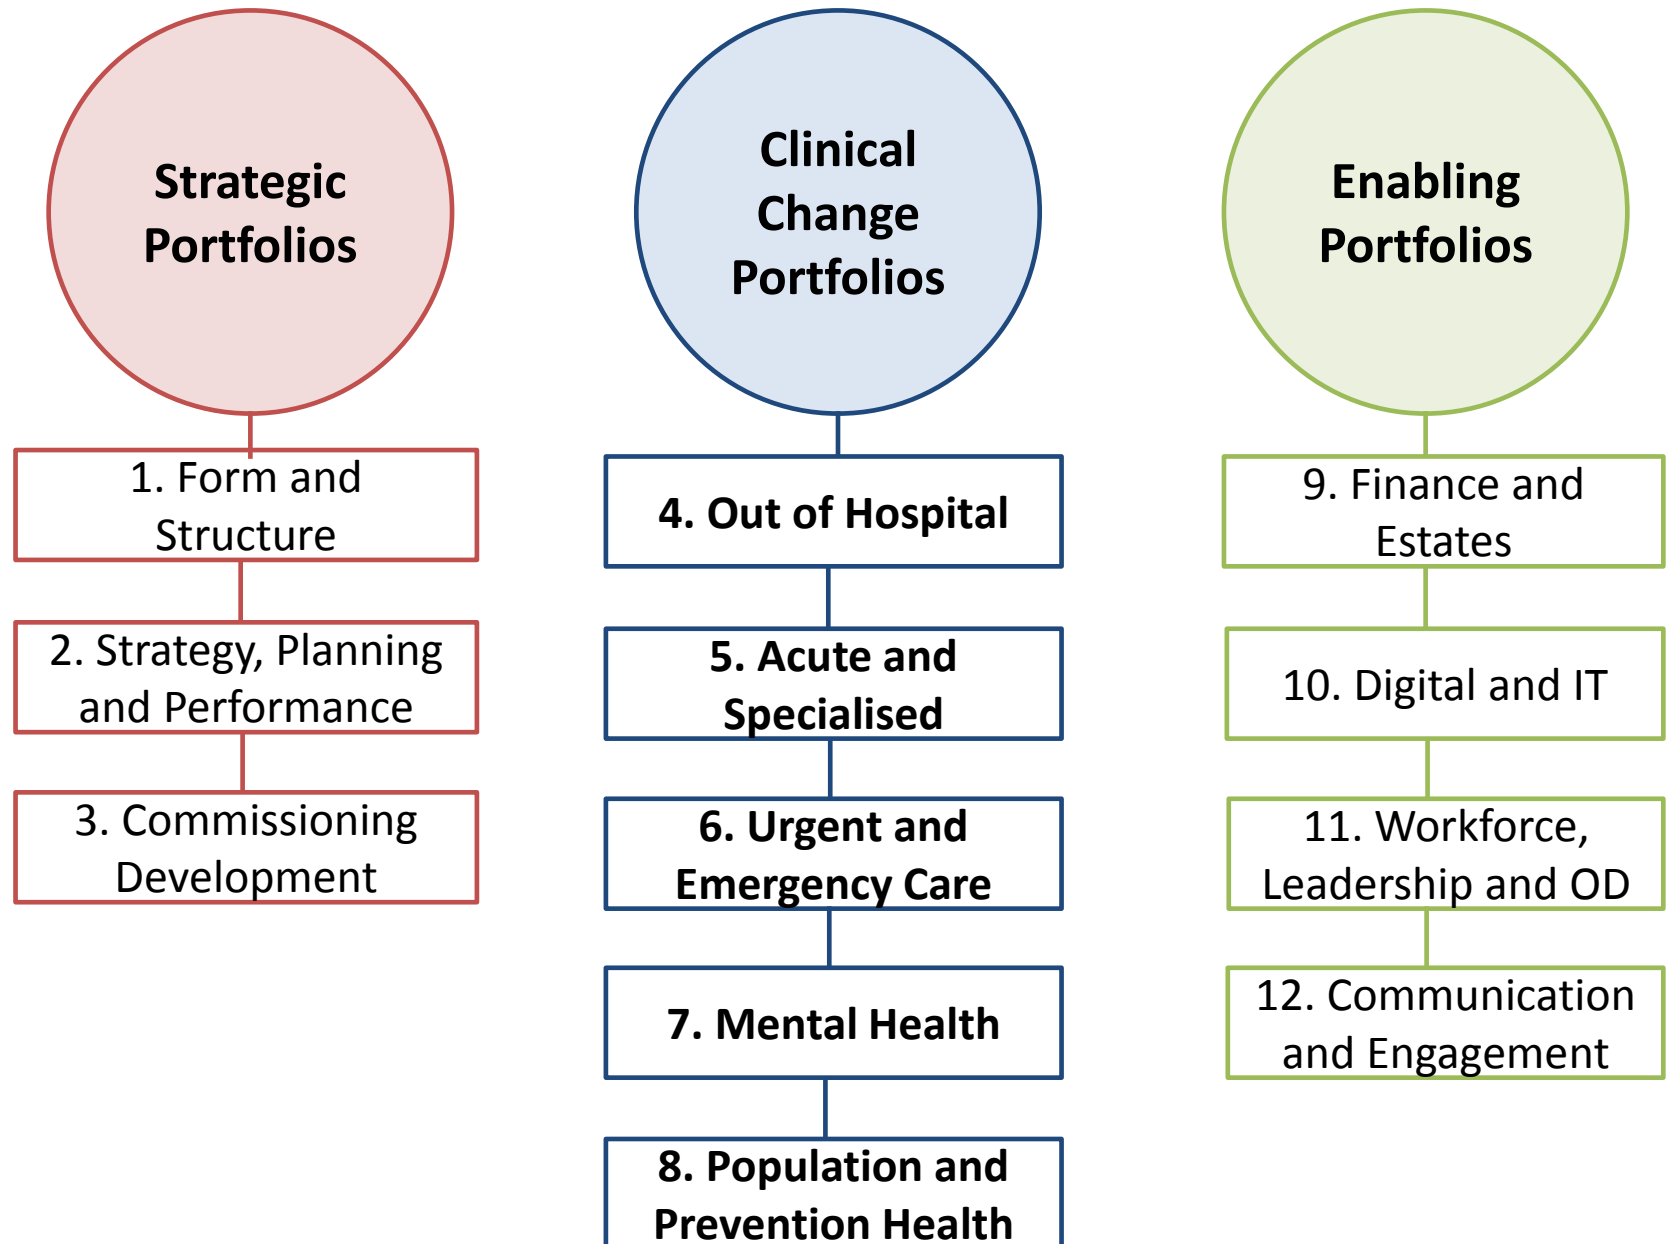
Strategic Portfolios

1. Form and Structure

2. Strategy, Planning and Performance

3. Commissioning Development

Clinical Change Portfolios

4. Out of Hospital

5. Acute and Specialised

6. Urgent and Emergency Care

7. Mental Health

8. Population and Prevention Health

Enabling Portfolios

9. Finance and Estates

10. Digital and IT

11. Workforce, Leadership and OD

12. Communication and Engagement